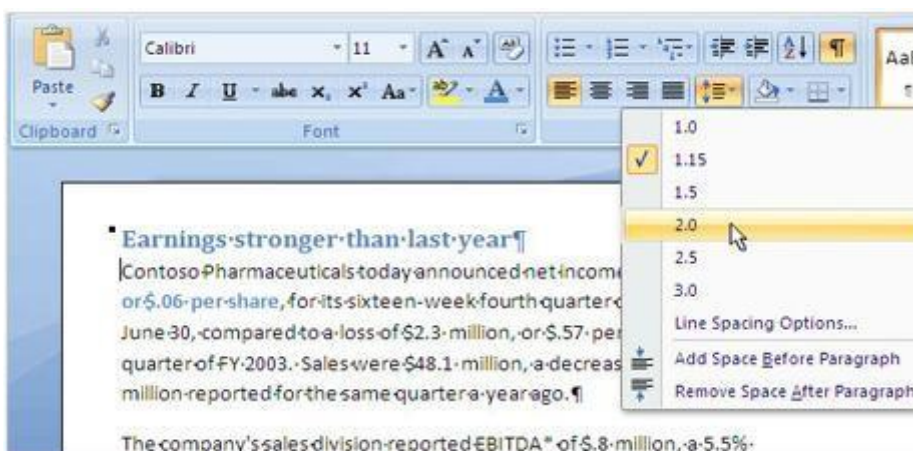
Paste
Clipboard
Calibri
11
A A
B I U abe $x_2$ $x^2$ Aa
A
Font
AaB

Earnings·stronger·than·last·year¶
Contoso·Pharmaceuticals·today·announced·net·income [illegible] or·$.06·per·share,·for·its·sixteen-week·fourth·quarter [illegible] June·30,·compared·to·a·loss·of·$2.3·million,·or·$.57·per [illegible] quarter·of·FY·2003.··Sales·were·$48.1·million,·a·decreas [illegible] million·reported·for·the·same·quarter·a·year·ago.¶

The·company's·sales·division·reported·EBITDA*·of·$.8·million,·a·5.5%·

1.0
1.15
1.5
2.0
2.5
3.0
Line Spacing Options...
Add Space Before Paragraph
Remove Space After Paragraph